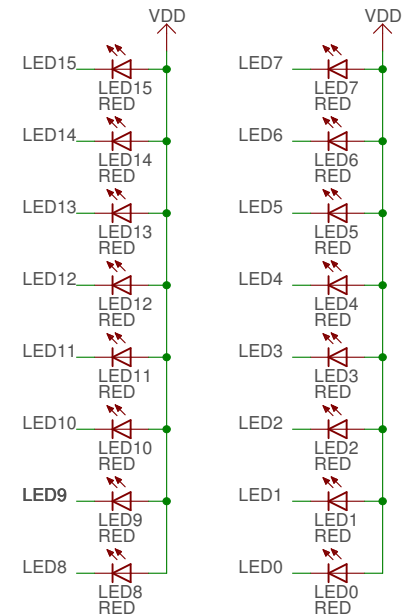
VDD

LED15
LED15
RED

LED14
LED14
RED

LED13
LED13
RED

LED12
LED12
RED

LED11
LED11
RED

LED10
LED10
RED

LED9
LED9
RED

LED8
LED8
RED

VDD

LED7
LED7
RED

LED6
LED6
RED

LED5
LED5
RED

LED4
LED4
RED

LED3
LED3
RED

LED2
LED2
RED

LED1
LED1
RED

LED0
LED0
RED